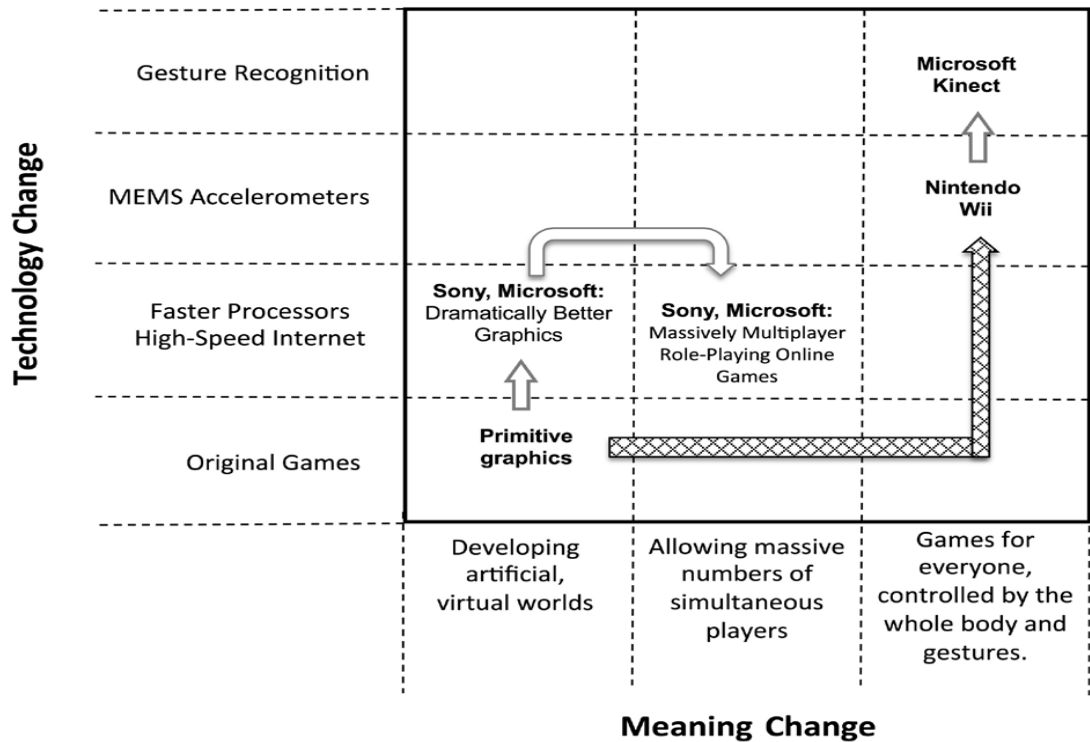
Technology Change

Gesture Recognition

MEMS Accelerometers

Faster Processors
High-Speed Internet

Original Games

Microsoft Kinect

Nintendo Wii

Sony, Microsoft: Dramatically Better Graphics

Sony, Microsoft: Massively Multiplayer Role-Playing Online Games

Primitive graphics

Developing artificial, virtual worlds

Allowing massive numbers of simultaneous players

Games for everyone, controlled by the whole body and gestures.

Meaning Change